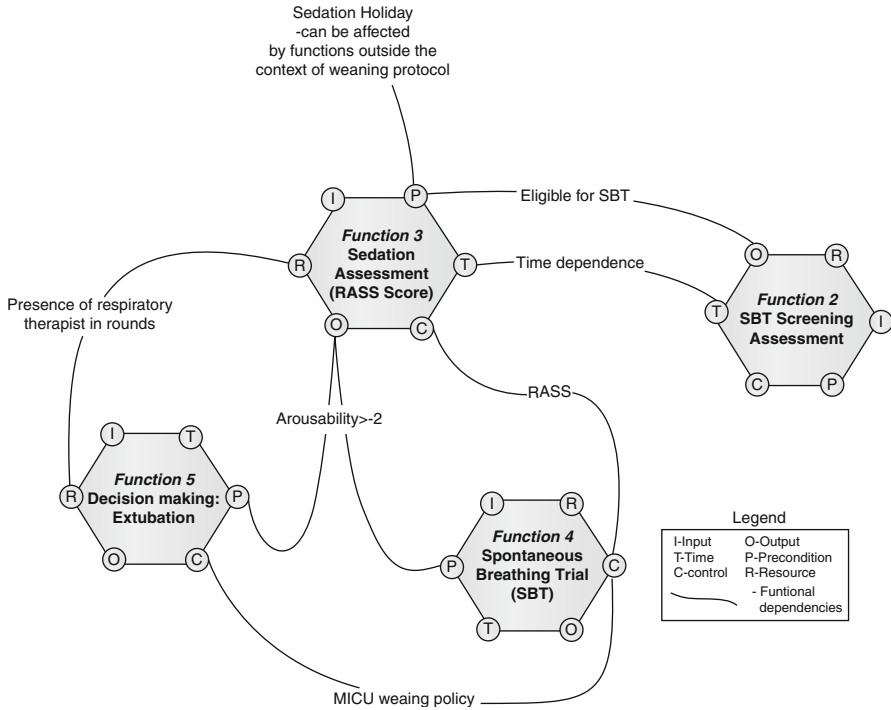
Sedation Holiday
-can be affected
by functions outside the
context of weaning protocol

Eligible for SBT

Time dependence

Presence of respiratory therapist in rounds

I
P
R
T
O
C
*Function 3*
**Sedation Assessment (RASS Score)**

O
R
T
I
C
P
*Function 2*
**SBT Screening Assessment**

RASS

Arousability>-2

I
T
R
P
O
C
*Function 5*
**Decision making: Extubation**

I
R
P
C
T
O
*Function 4*
**Spontaneous Breathing Trial (SBT)**

Legend

| I-Input | O-Output |
|---|---|
| T-Time | P-Precondition |
| C-control | R-Resource |

- Funtional dependencies

MICU weaing policy